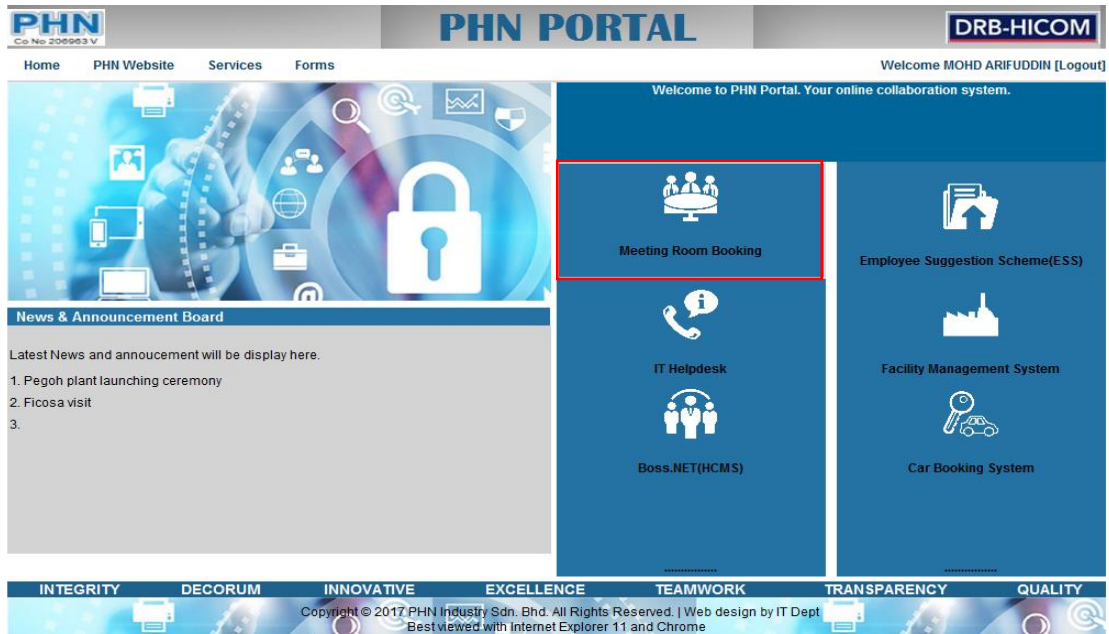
PHN
Co No 206963 V

PHN PORTAL

DRB-HICOM

Home PHN Website Services Forms

Welcome MOHD ARIFUDDIN [Logout]

Welcome to PHN Portal. Your online collaboration system.

Meeting Room Booking

Employee Suggestion Scheme(ESS)

IT Helpdesk

Facility Management System

Boss.NET(HCMS)

Car Booking System

..............

..............

News & Announcement Board

Latest News and annoucement will be display here.

1. Pegoh plant launching ceremony
2. Ficosa visit
3.

INTEGRITY DECORUM INNOVATIVE EXCELLENCE TEAMWORK TRANSPARENCY QUALITY

Copyright © 2017 PHN Industry Sdn. Bhd. All Rights Reserved. | Web design by IT Dept
Best viewed with Internet Explorer 11 and Chrome